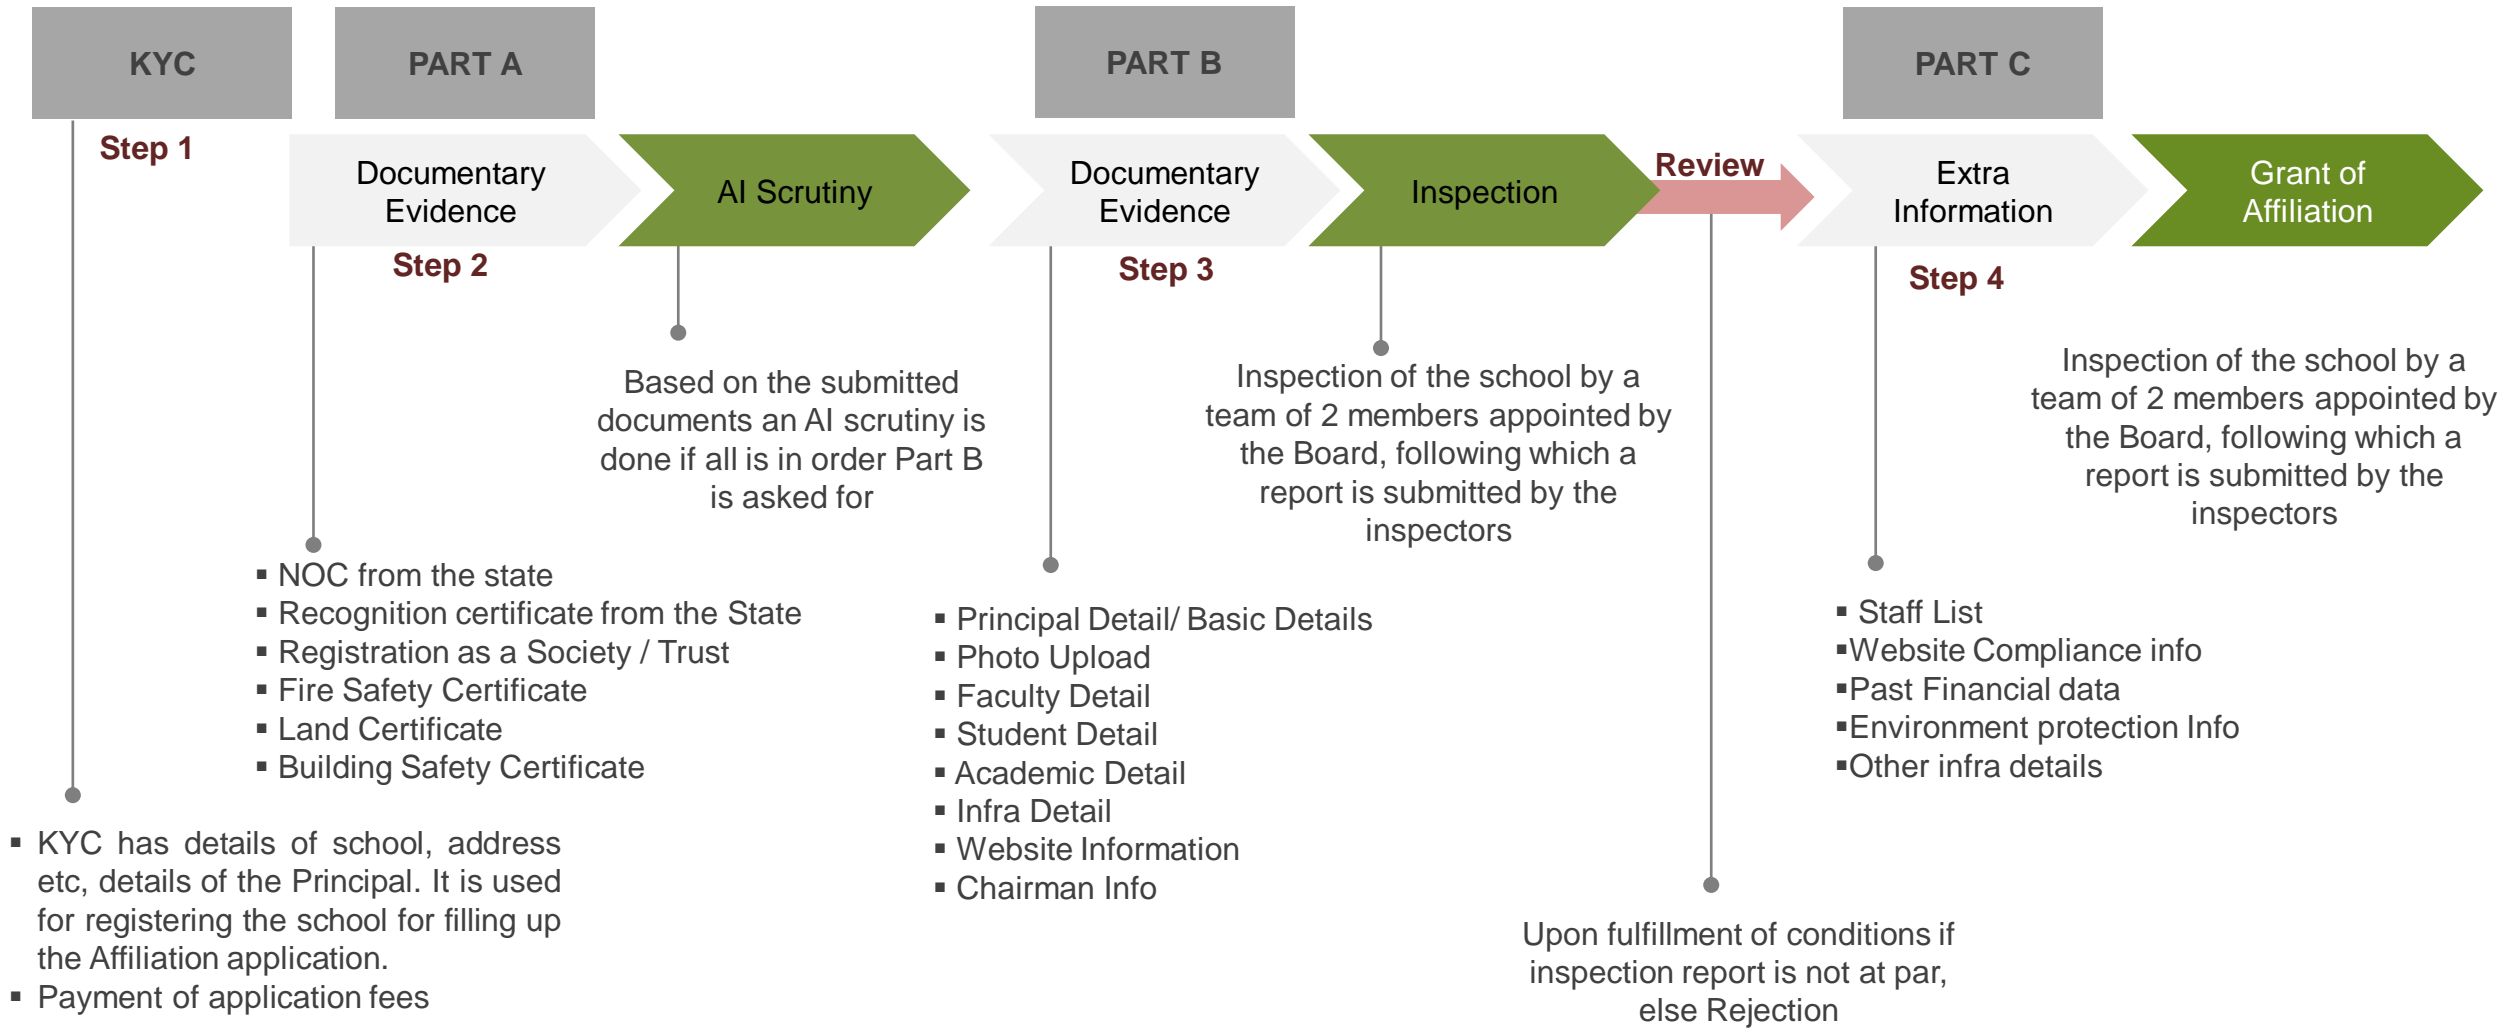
KYC

PART A

PART B

PART C

Step 1

Documentary Evidence

AI Scrutiny

Documentary Evidence

Inspection

Review

Extra Information

Grant of Affiliation

Step 2

Step 3

Step 4

Based on the submitted documents an AI scrutiny is done if all is in order Part B is asked for

Inspection of the school by a team of 2 members appointed by the Board, following which a report is submitted by the inspectors

Inspection of the school by a team of 2 members appointed by the Board, following which a report is submitted by the inspectors

▪ NOC from the state
▪ Recognition certificate from the State
▪ Registration as a Society / Trust
▪ Fire Safety Certificate
▪ Land Certificate
▪ Building Safety Certificate

▪ Principal Detail/ Basic Details
▪ Photo Upload
▪ Faculty Detail
▪ Student Detail
▪ Academic Detail
▪ Infra Detail
▪ Website Information
▪ Chairman Info

▪ Staff List
▪Website Compliance info
▪Past Financial data
▪Environment protection Info
▪Other infra details

▪ KYC has details of school, address etc, details of the Principal. It is used for registering the school for filling up the Affiliation application.
▪ Payment of application fees

Upon fulfillment of conditions if inspection report is not at par, else Rejection